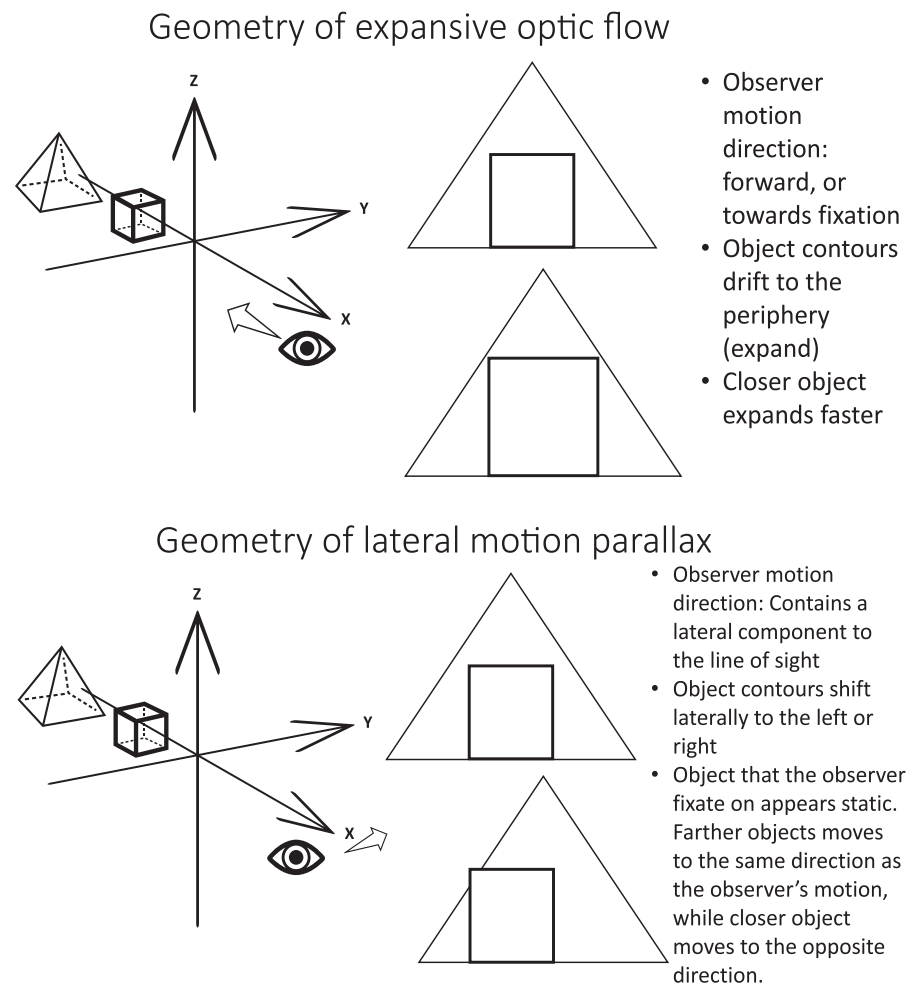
Geometry of expansive optic flow

Z

Y

X

• Observer motion direction: forward, or towards fixation
• Object contours drift to the periphery (expand)
• Closer object expands faster

Geometry of lateral motion parallax

Z

Y

X

• Observer motion direction: Contains a lateral component to the line of sight
• Object contours shift laterally to the left or right
• Object that the observer fixate on appears static. Farther objects moves to the same direction as the observer's motion, while closer object moves to the opposite direction.